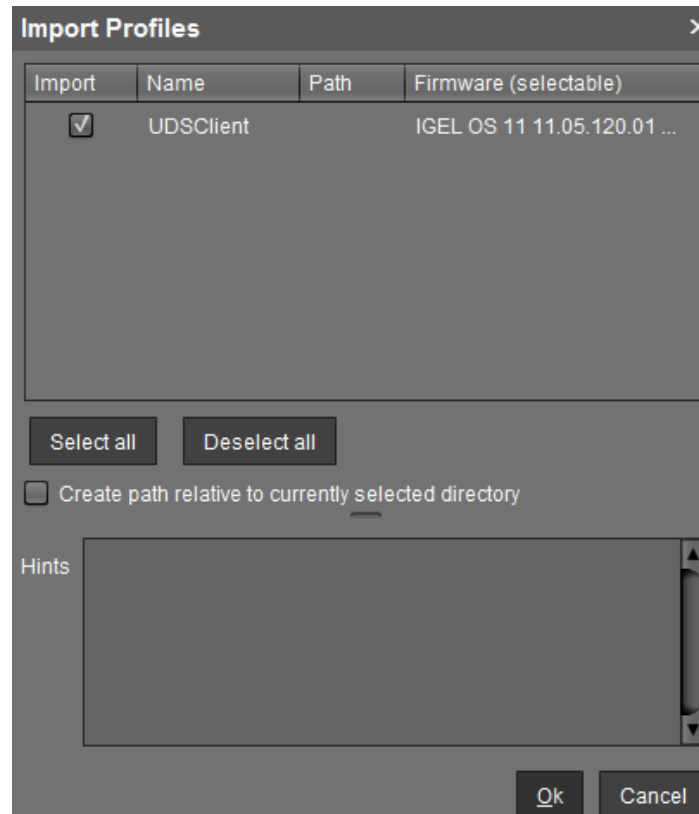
Import Profiles

| Import | Name | Path | Firmware (selectable) |
|---|---|---|---|
| ☑ | UDSClient | | IGEL OS 11 11.05.120.01 ... |

Select all

Deselect all

Create path relative to currently selected directory

Hints

Ok

Cancel